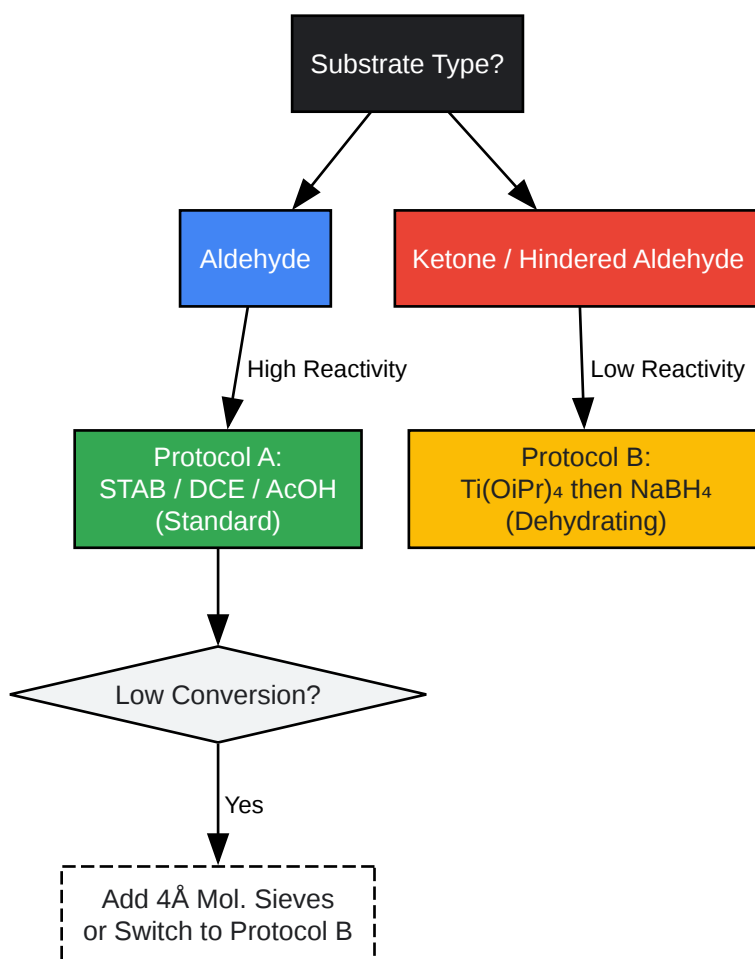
Substrate Type?

Aldehyde

Ketone / Hindered Aldehyde

High Reactivity

Low Reactivity

Protocol A:
STAB / DCE / AcOH
(Standard)

Protocol B:
$Ti(OiPr)_4$ then $NaBH_4$
(Dehydrating)

Low Conversion?

Yes

Add 4Å Mol. Sieves
or Switch to Protocol B